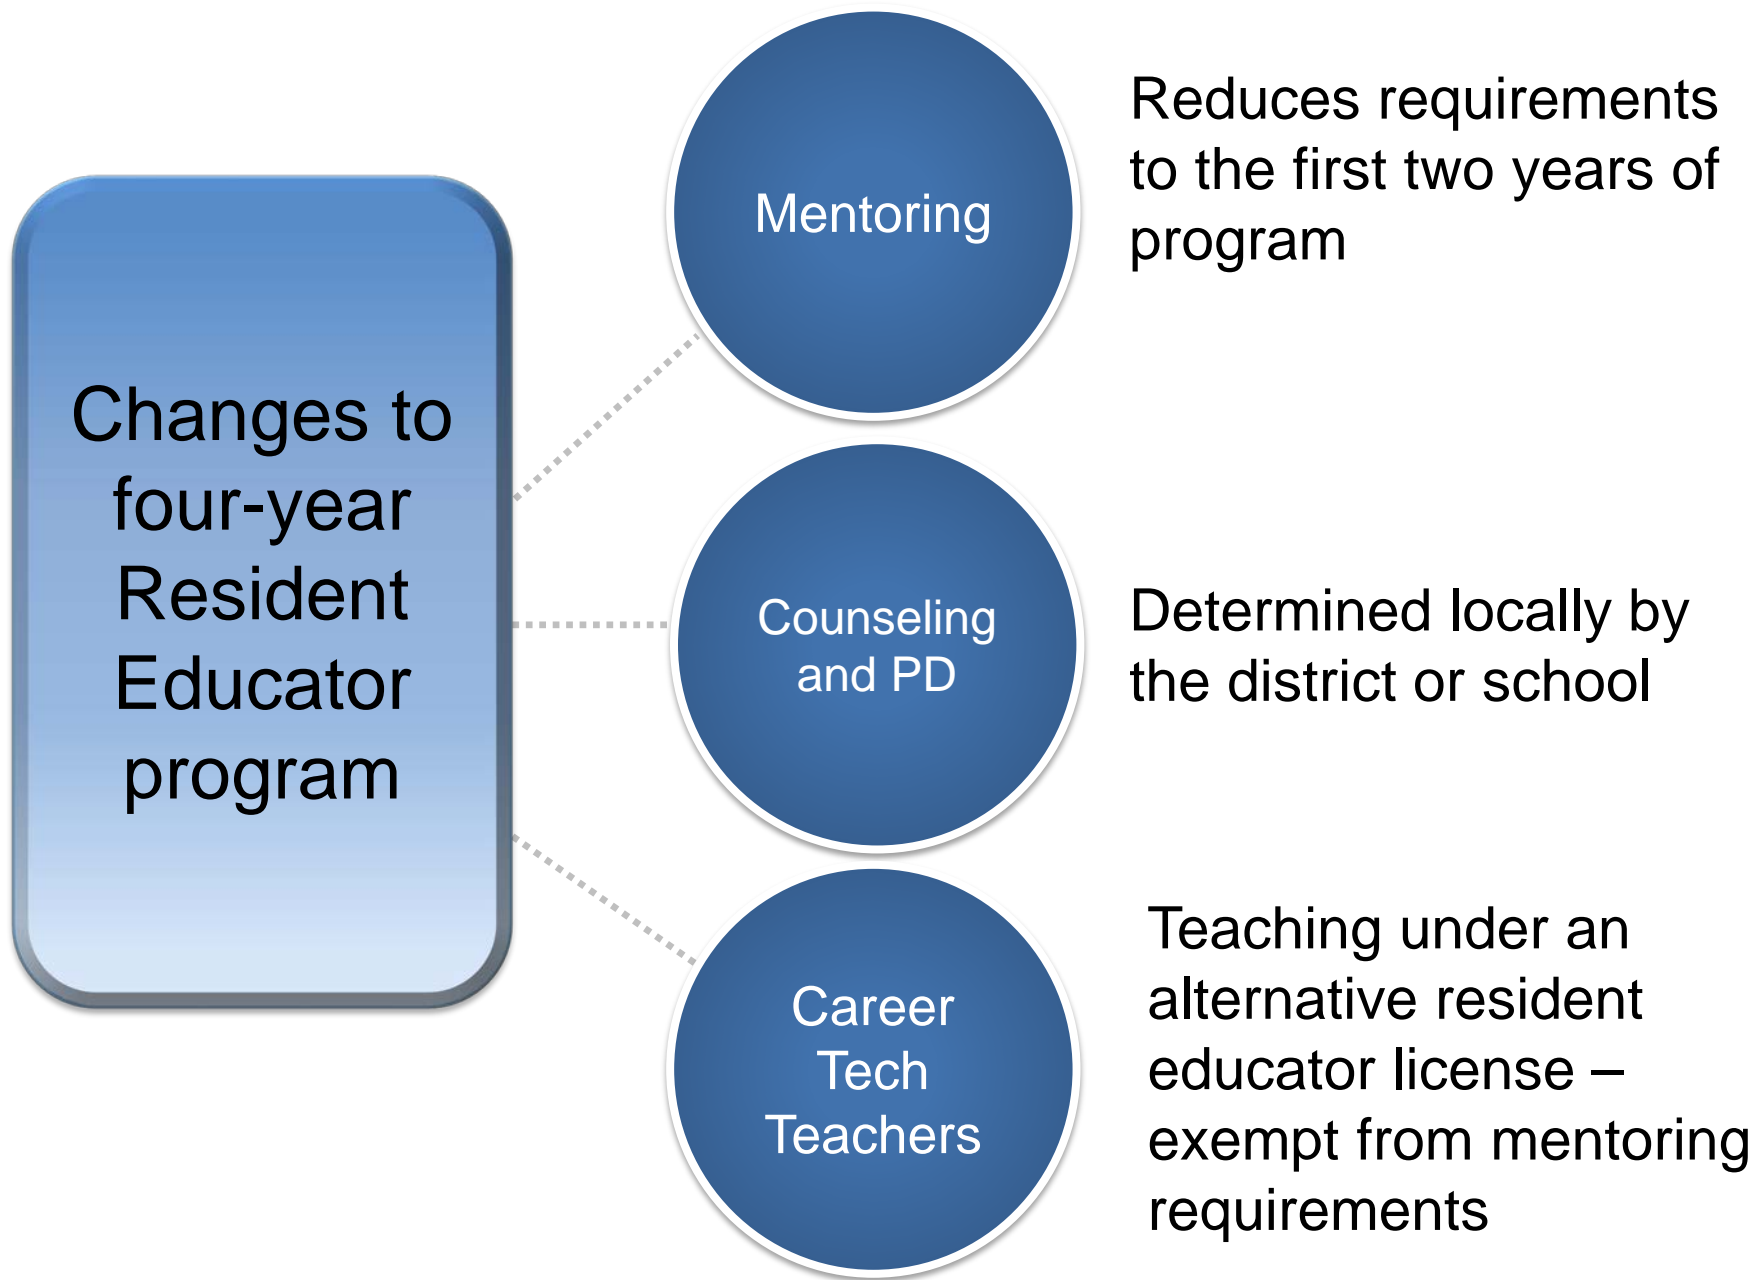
Changes to four-year Resident Educator program

Mentoring

Reduces requirements to the first two years of program

Counseling and PD

Determined locally by the district or school

Career Tech Teachers

Teaching under an alternative resident educator license – exempt from mentoring requirements